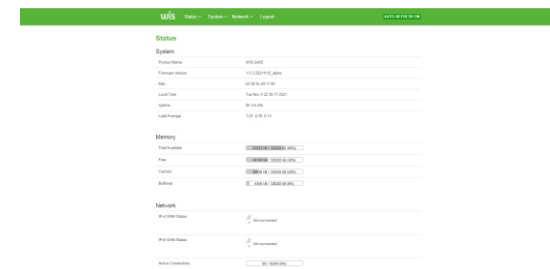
WIS Status System Network Logout AUTO REFRESH ON

Status

System

| | |
|---|---|
| Product Name | WIS-Q405 |
| Firmware Version | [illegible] |
| Mac | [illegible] |
| Local Time | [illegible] 2021 |
| Uptime | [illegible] |
| Load Average | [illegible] |

Memory

| | |
|---|---|
| Total Available | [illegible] |
| Free | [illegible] |
| Cached | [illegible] |
| Buffered | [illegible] |

Network

| | |
|---|---|
| IPv4 WAN Status | Not connected |
| IPv6 WAN Status | Not connected |
| Active Connections | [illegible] |